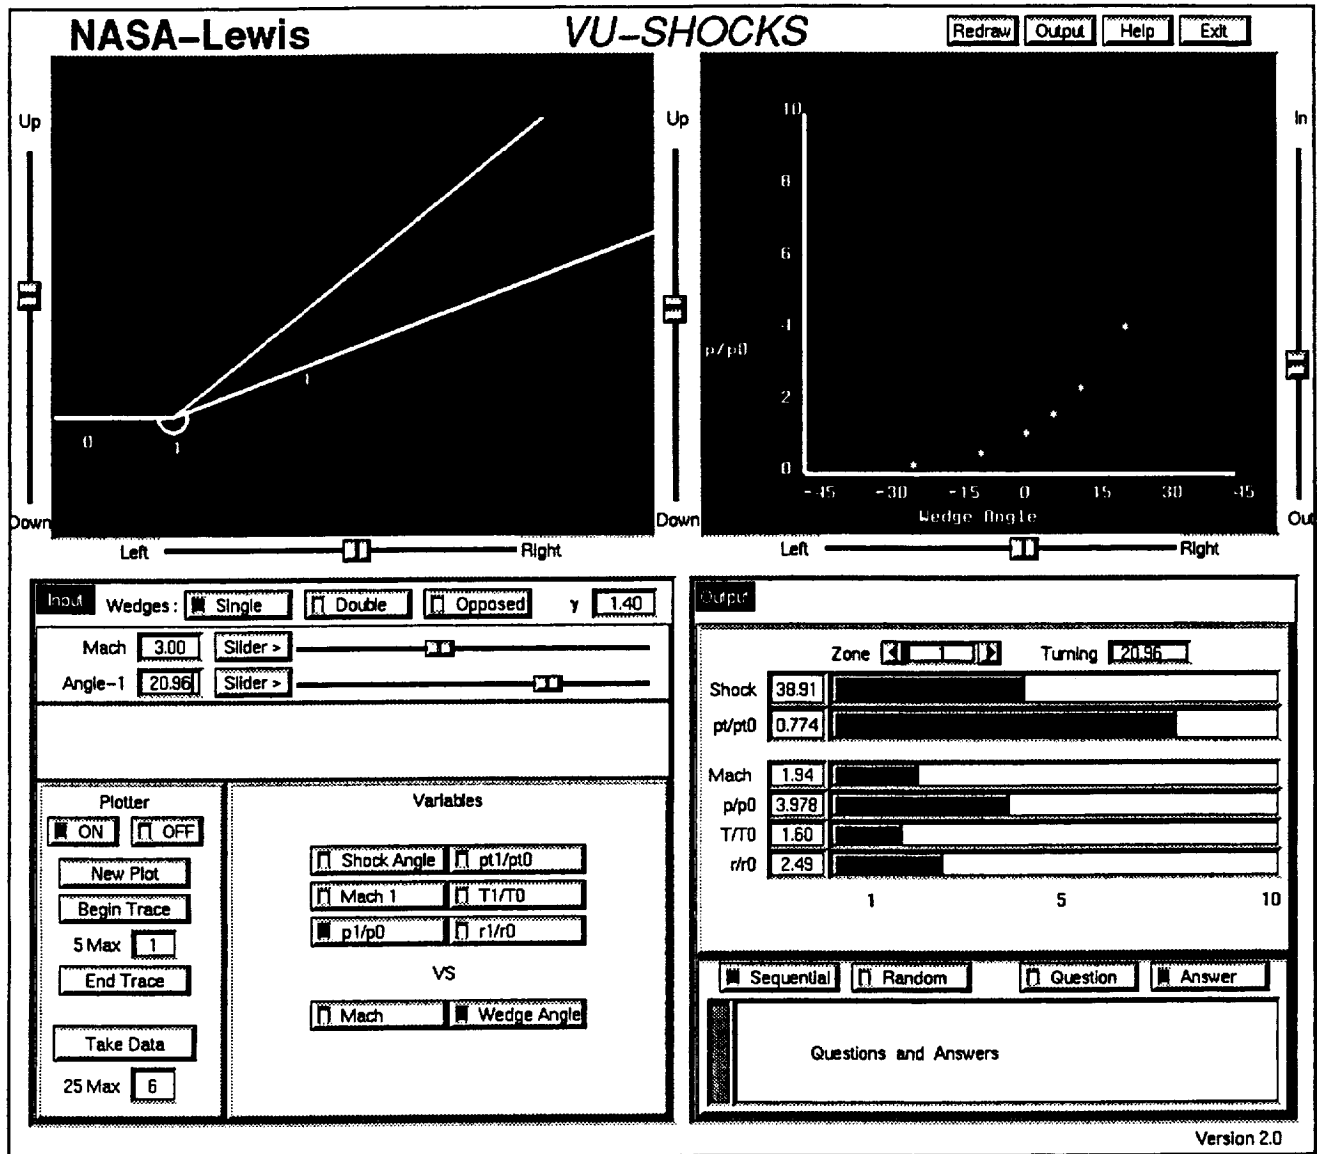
NASA-Lewis

VU-SHOCKS

Redraw Output Help Exit

Up

Down

0 1 1

Left Right

Up

Down

10 8 6 4 2 0

p/p0

-45 -30 -15 0 15 30 45

Wedge Angle

In

Out

Left Right

Input Wedges : Single Double Opposed $\gamma$ 1.40

Mach 3.00 Slider >

Angle-1 20.96 Slider >

Plotter

ON OFF

New Plot

Begin Trace

5 Max 1

End Trace

Take Data

25 Max 6

Variables

Shock Angle pt1/pt0

Mach 1 T1/T0

p1/p0 r1/r0

VS

Mach Wedge Angle

Output

Zone 1 Turning 20.96

Shock 38.91

pt/pt0 0.774

Mach 1.94

p/p0 3.978

T/T0 1.60

r/r0 2.49

1 5 10

Sequential Random Question Answer

Questions and Answers

Version 2.0